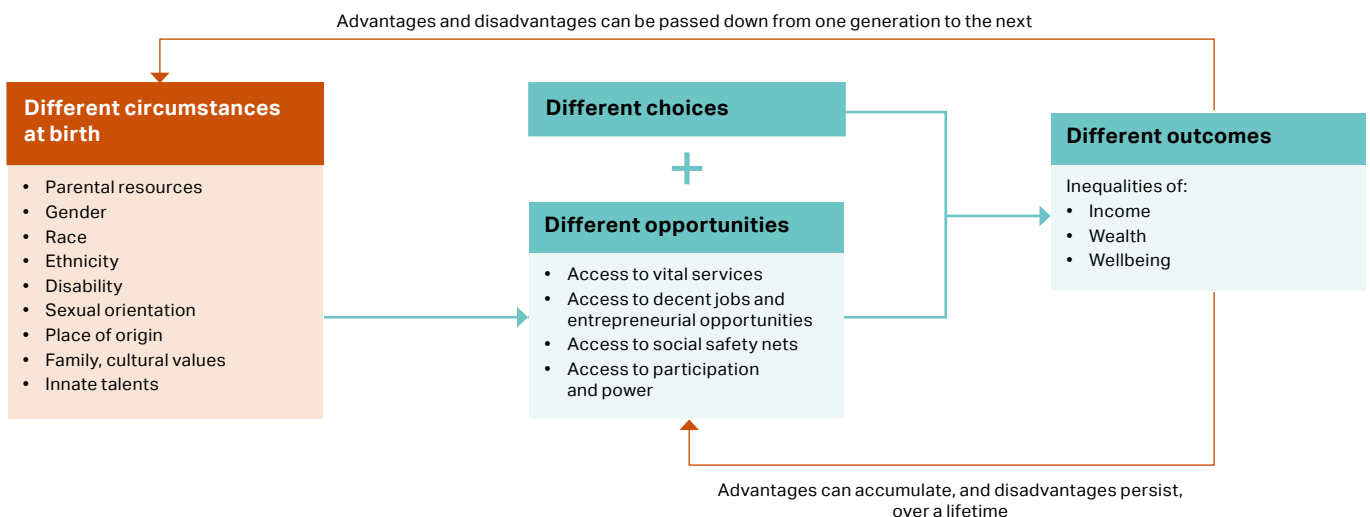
Advantages and disadvantages can be passed down from one generation to the next

Different circumstances at birth

- Parental resources
- Gender
- Race
- Ethnicity
- Disability
- Sexual orientation
- Place of origin
- Family, cultural values
- Innate talents

Different choices

+

Different opportunities

- Access to vital services
- Access to decent jobs and entrepreneurial opportunities
- Access to social safety nets
- Access to participation and power

Different outcomes

Inequalities of:
- Income
- Wealth
- Wellbeing

Advantages can accumulate, and disadvantages persist, over a lifetime